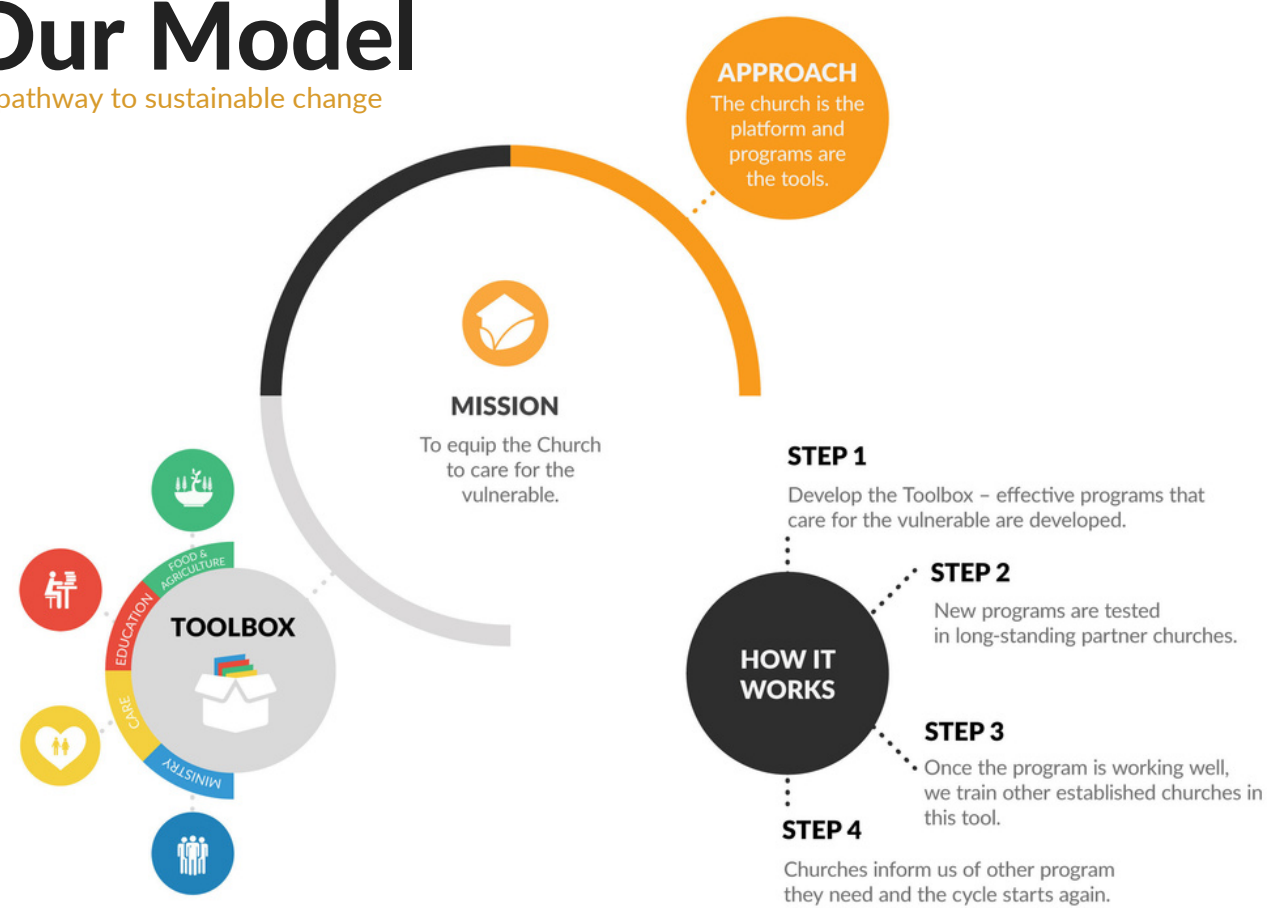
Our Model
pathway to sustainable change

APPROACH
The church is the platform and programs are the tools.

MISSION
To equip the Church to care for the vulnerable.

TOOLBOX
FOOD & AGRICULTURE
EDUCATION
CARE
MINISTRY

STEP 1
Develop the Toolbox – effective programs that care for the vulnerable are developed.

STEP 2
New programs are tested in long-standing partner churches.

HOW IT WORKS

STEP 3
Once the program is working well, we train other established churches in this tool.

STEP 4
Churches inform us of other program they need and the cycle starts again.